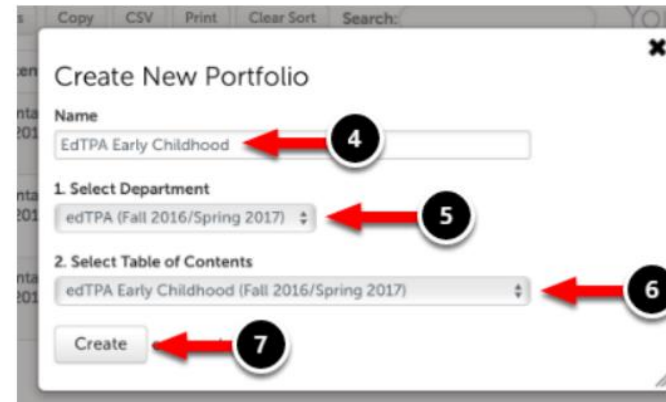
s Copy CSV Print Clear Sort Search: YO

Create New Portfolio

Name

EdTPA Early Childhood

4

1. Select Department

edTPA (Fall 2016/Spring 2017)

5

2. Select Table of Contents

edTPA Early Childhood (Fall 2016/Spring 2017)

6

Create

7